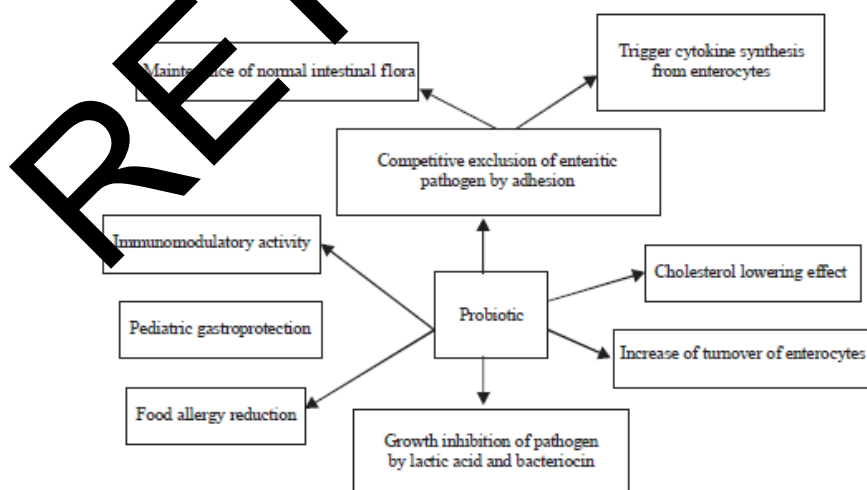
Mainte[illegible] of normal intestinal flora

Trigger cytokine synthesis from enterocytes

Competitive exclusion of enteritic pathogen by adhesion

Immunomodulatory activity

Cholesterol lowering effect

Probiotic

Pediatric gastroprotection

Increase of turnover of enterocytes

Food allergy reduction

Growth inhibition of pathogen by lactic acid and bacteriocin